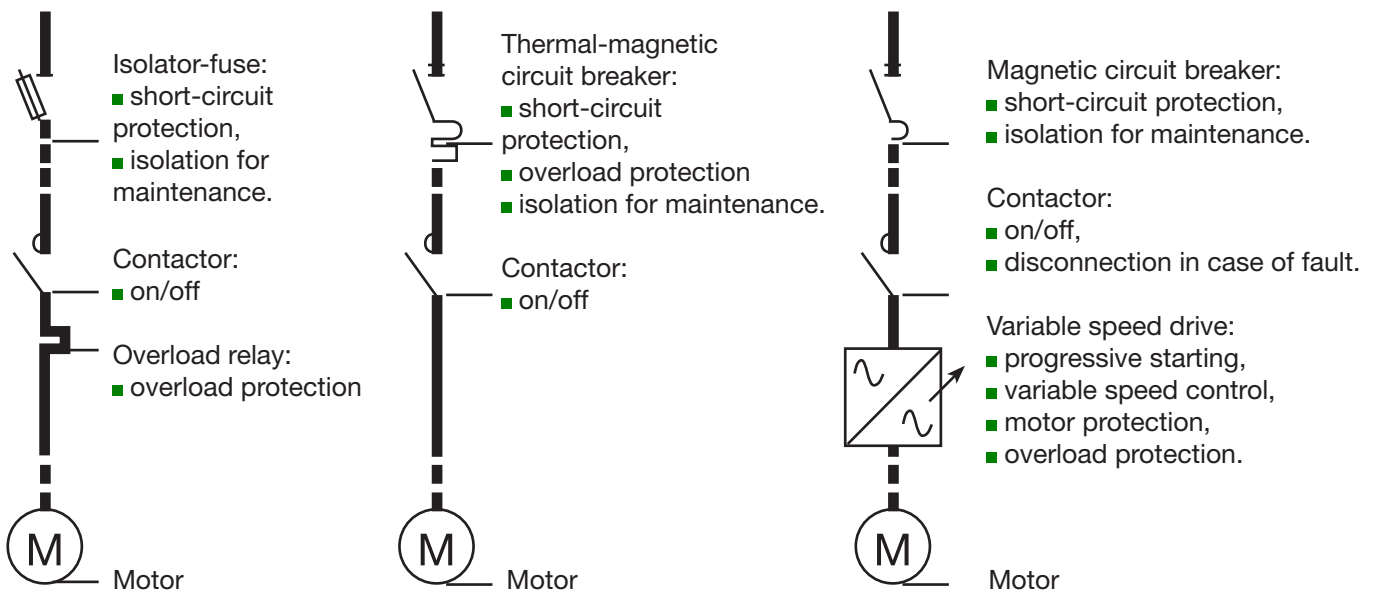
Isolator-fuse:
short-circuit protection,
isolation for maintenance.

Contactor:
on/off

Overload relay:
overload protection

M

Motor

Thermal-magnetic circuit breaker:
short-circuit protection,
overload protection
isolation for maintenance.

Contactor:
on/off

M

Motor

Magnetic circuit breaker:
short-circuit protection,
isolation for maintenance.

Contactor:
on/off,
disconnection in case of fault.

Variable speed drive:
progressive starting,
variable speed control,
motor protection,
overload protection.

M

Motor